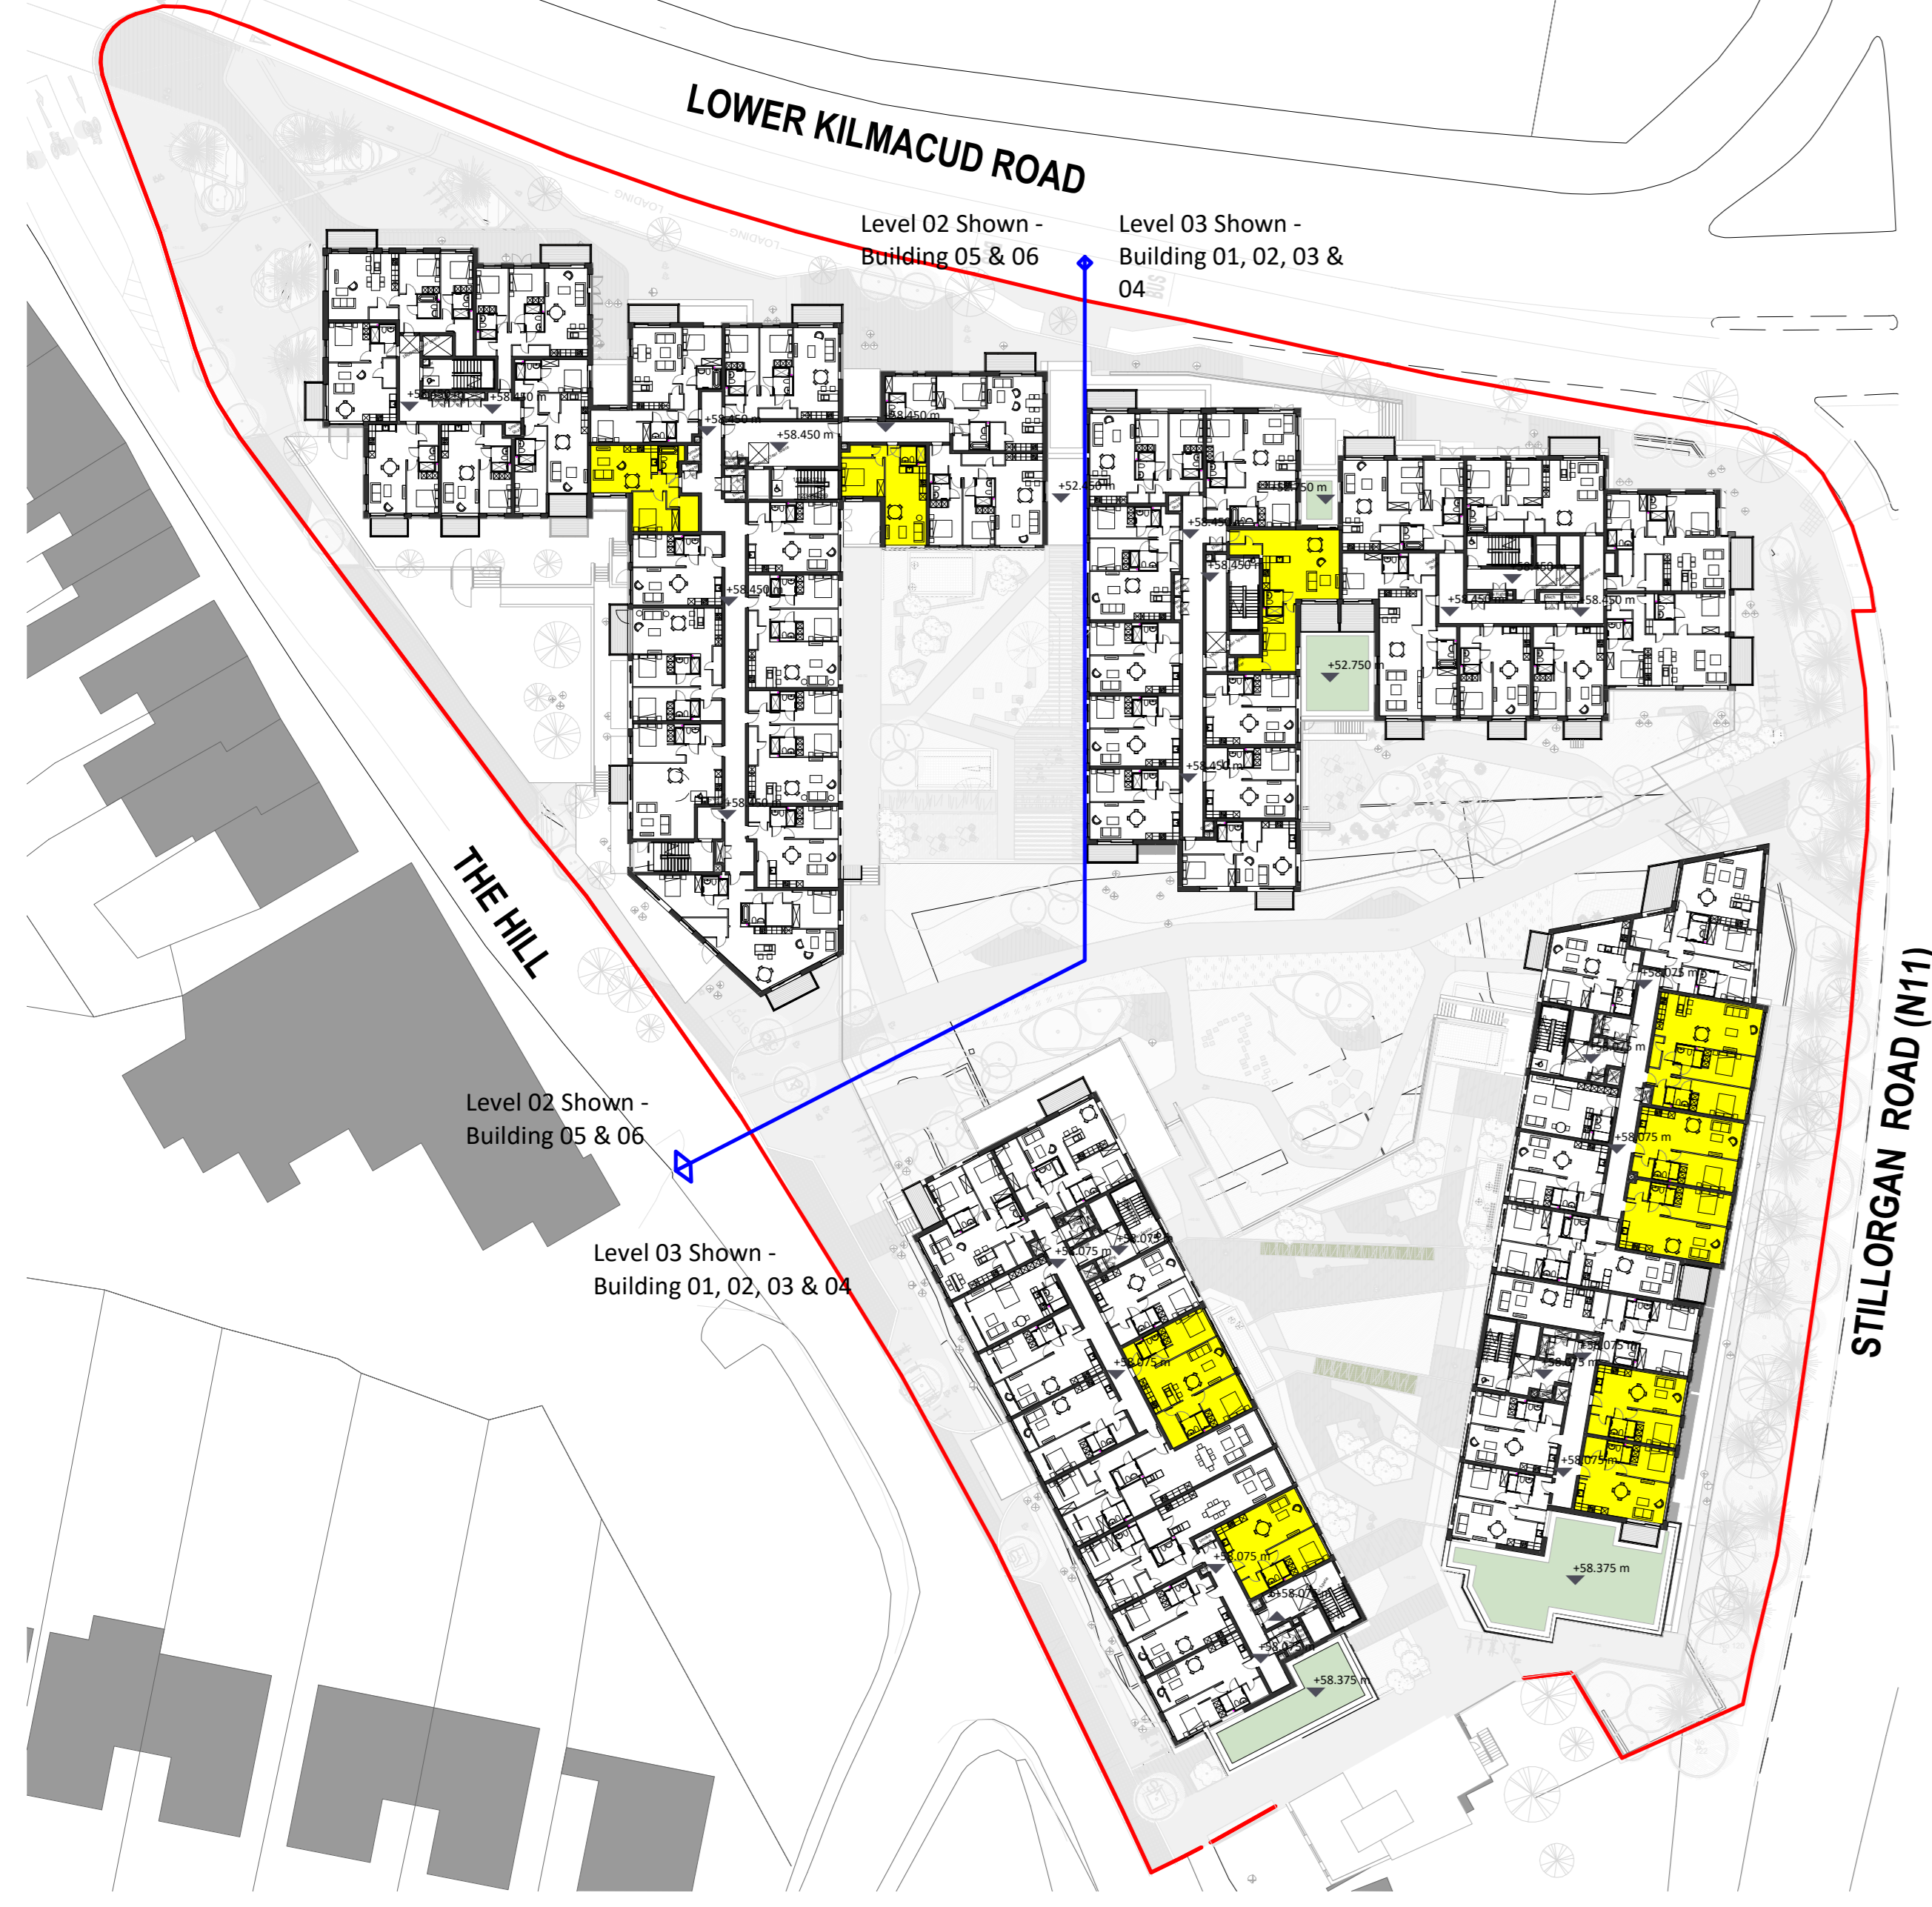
LOWER KILMACUD ROAD

Level 02 Shown - Building 05 & 06

Level 03 Shown - Building 01, 02, 03 & 04

THE HILL

STILLORGAN ROAD (N11)

Level 02 Shown - Building 05 & 06

Level 03 Shown - Building 01, 02, 03 & 04

+58.450 m

+58.450 m

+58.450 m

+58.450 m

+58.450 m

+58.450 m

+52.450 m

+58.450 m

+58.450 m

+58.450 m

+58.450 m

+52.750 m

+58.450 m

+58.075 m

+58.075 m

+58.075 m

+58.075 m

+58.075 m

+58.075 m

+58.375 m

+58.375 m

LOADING

LOADING

BUS